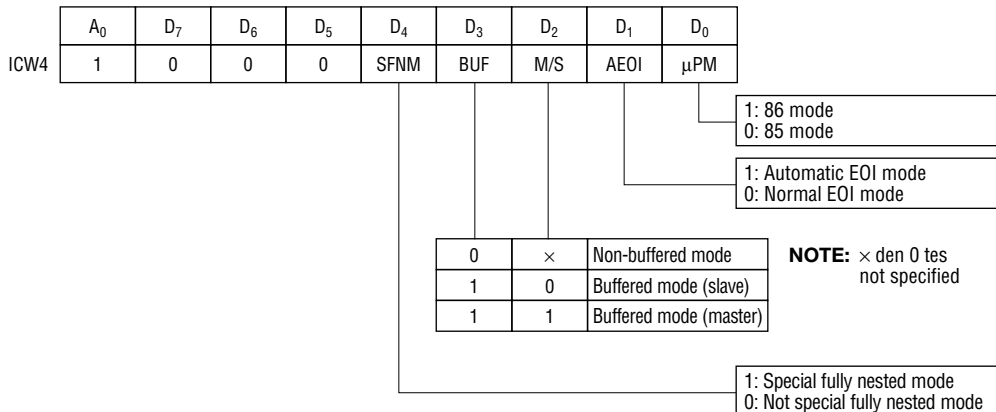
| | $A_0$ | $D_7$ | $D_6$ | $D_5$ | $D_4$ | $D_3$ | $D_2$ | $D_1$ | $D_0$ |
|---|---|---|---|---|---|---|---|---|---|
| ICW4 | 1 | 0 | 0 | 0 | SFNM | BUF | M/S | AEOI | $\mu$PM |

1: 86 mode
0: 85 mode

1: Automatic EOI mode
0: Normal EOI mode

| | | |
|---|---|---|
| 0 | $\times$ | Non-buffered mode |
| 1 | 0 | Buffered mode (slave) |
| 1 | 1 | Buffered mode (master) |

**NOTE:** $\times$ den 0 tes not specified

1: Special fully nested mode
0: Not special fully nested mode